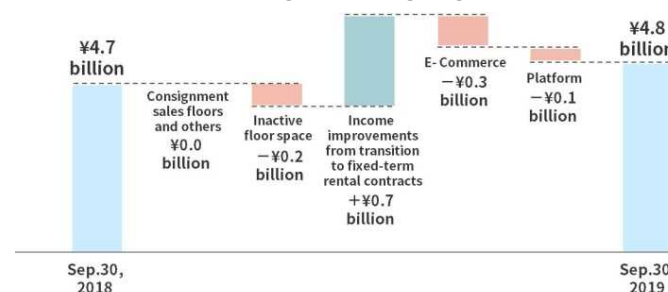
¥4.7 billion

Consignment sales floors and others ¥0.0 billion

Inactive floor space −¥0.2 billion

Income improvements from transition to fixed-term rental contracts +¥0.7 billion

E-Commerce −¥0.3 billion

Platform −¥0.1 billion

¥4.8 billion

Sep.30, 2018

Sep.30, 2019